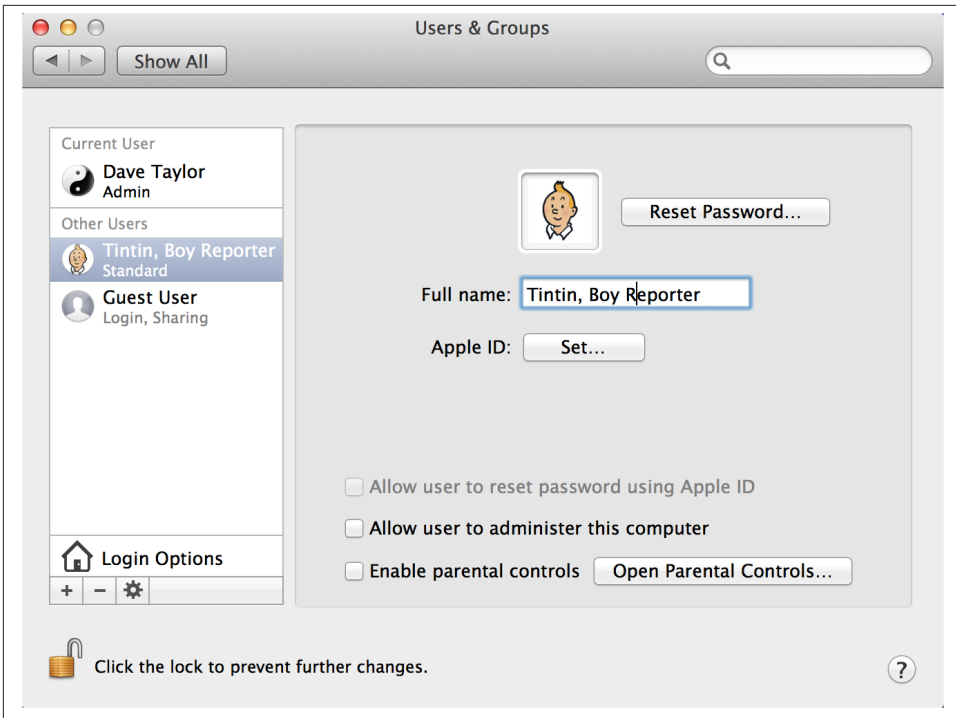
Users & Groups

Show All

Current User
Dave Taylor
Admin

Other Users
Tintin, Boy Reporter
Standard

Guest User
Login, Sharing

Login Options

+ −

Reset Password...

Full name: Tintin, Boy Reporter

Apple ID: Set...

Allow user to reset password using Apple ID

Allow user to administer this computer

Enable parental controls Open Parental Controls...

Click the lock to prevent further changes.

?